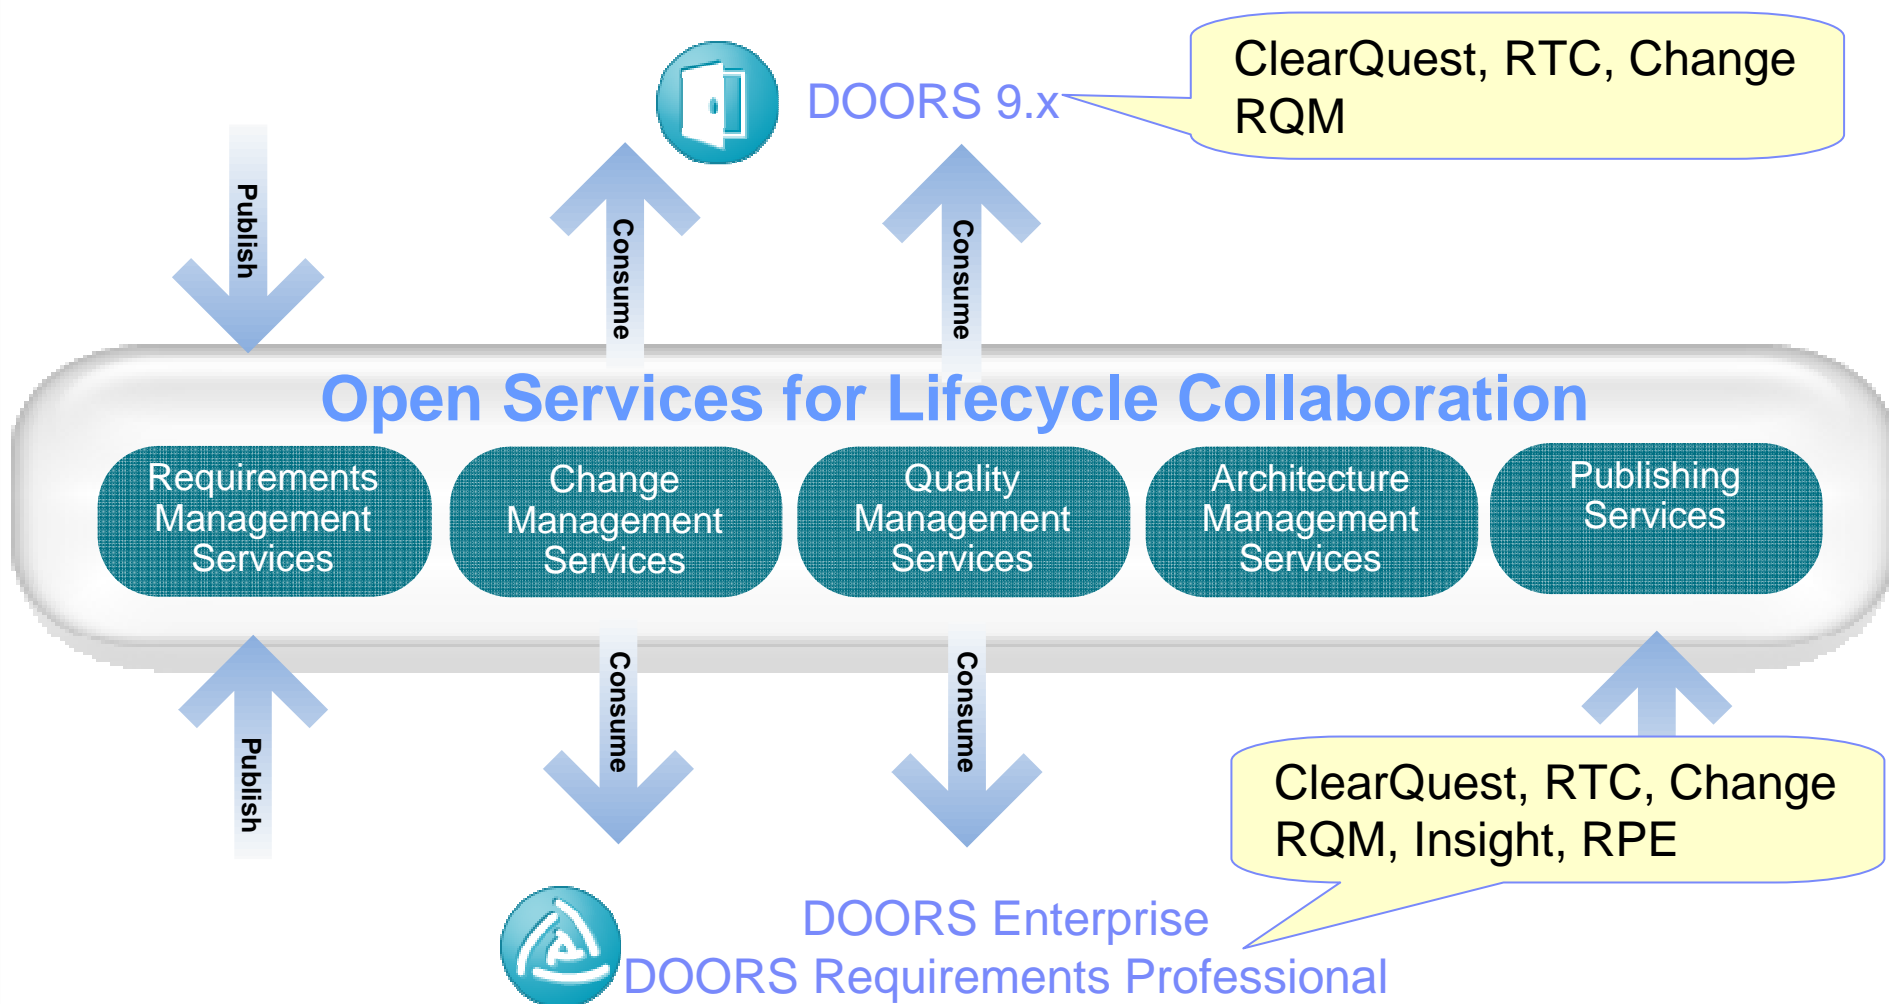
DOORS 9.x

ClearQuest, RTC, Change
RQM

Publish

Consume

Consume

Open Services for Lifecycle Collaboration

Requirements Management Services

Change Management Services

Quality Management Services

Architecture Management Services

Publishing Services

Publish

Consume

Consume

ClearQuest, RTC, Change
RQM, Insight, RPE

DOORS Enterprise
DOORS Requirements Professional